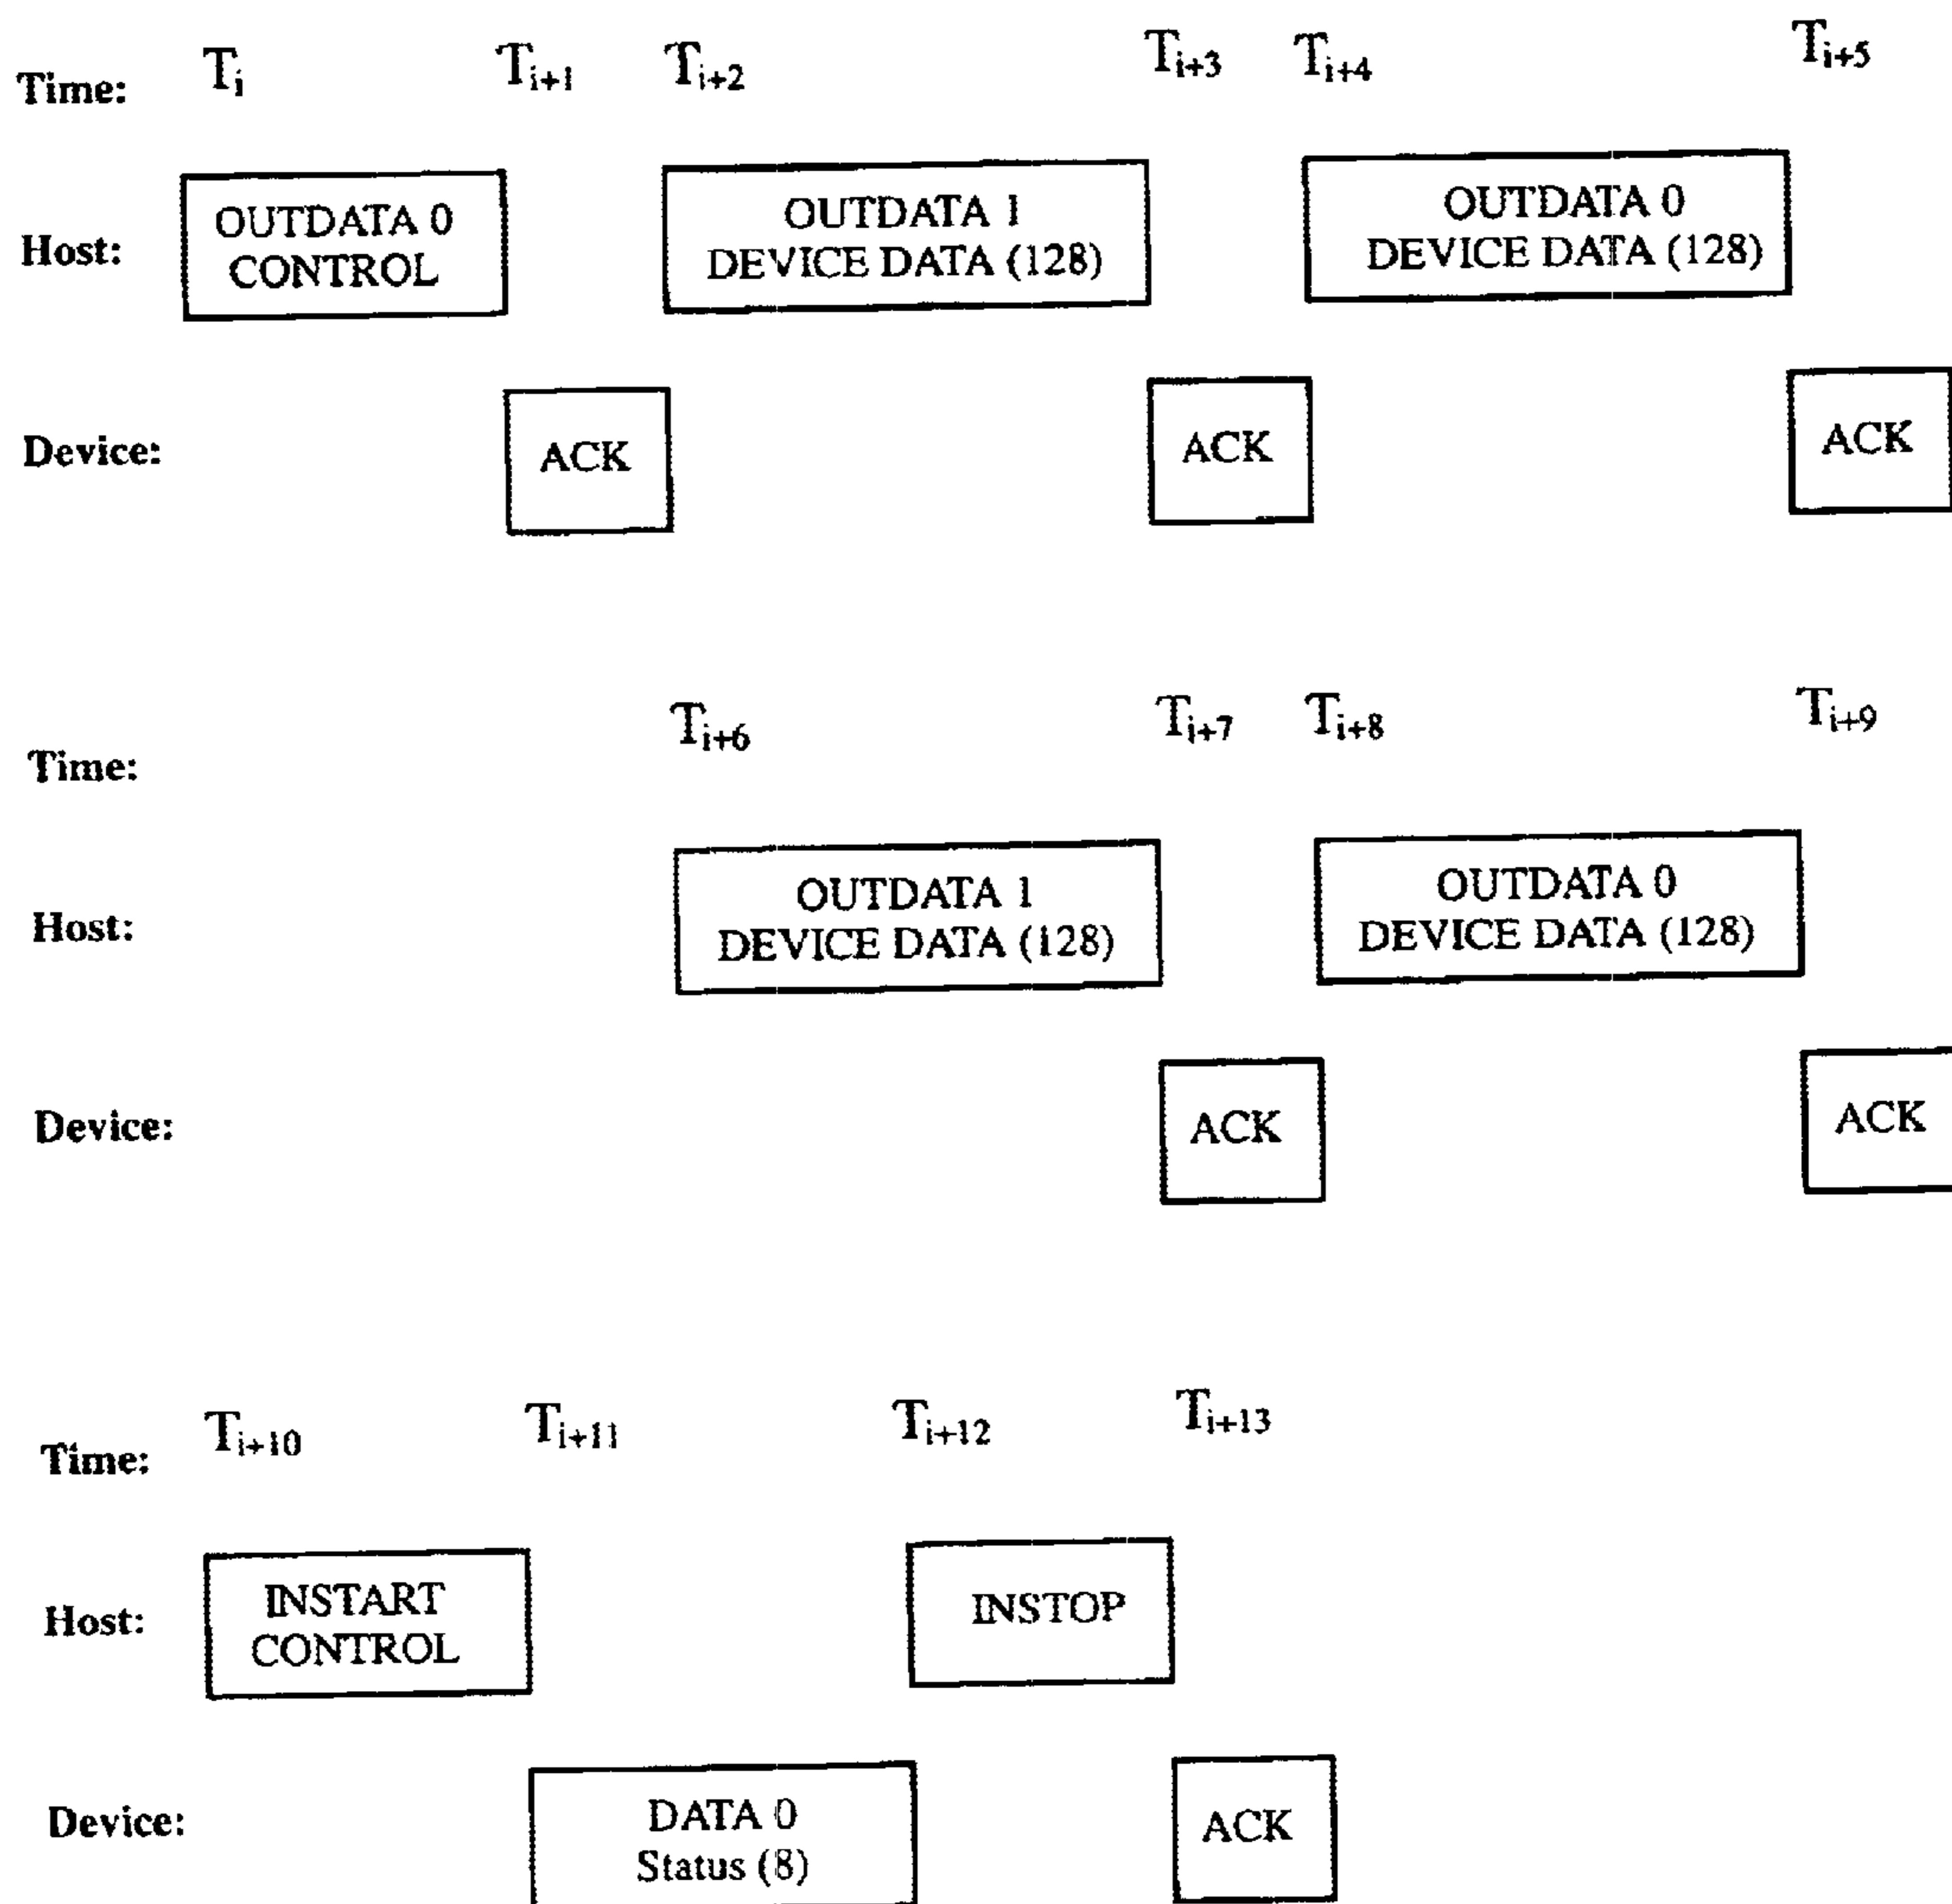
Time: $T_i$ $T_{i+1}$ $T_{i+2}$ $T_{i+3}$ $T_{i+4}$ $T_{i+5}$

Host: OUTDATA 0 CONTROL

OUTDATA 1 DEVICE DATA (128)

OUTDATA 0 DEVICE DATA (128)

Device: ACK ACK ACK

Time: $T_{i+6}$ $T_{i+7}$ $T_{i+8}$ $T_{i+9}$

Host: OUTDATA 1 DEVICE DATA (128)

OUTDATA 0 DEVICE DATA (128)

Device: ACK ACK

Time: $T_{i+10}$ $T_{i+11}$ $T_{i+12}$ $T_{i+13}$

Host: INSTART CONTROL

INSTOP

Device: DATA 0 Status (8)

ACK